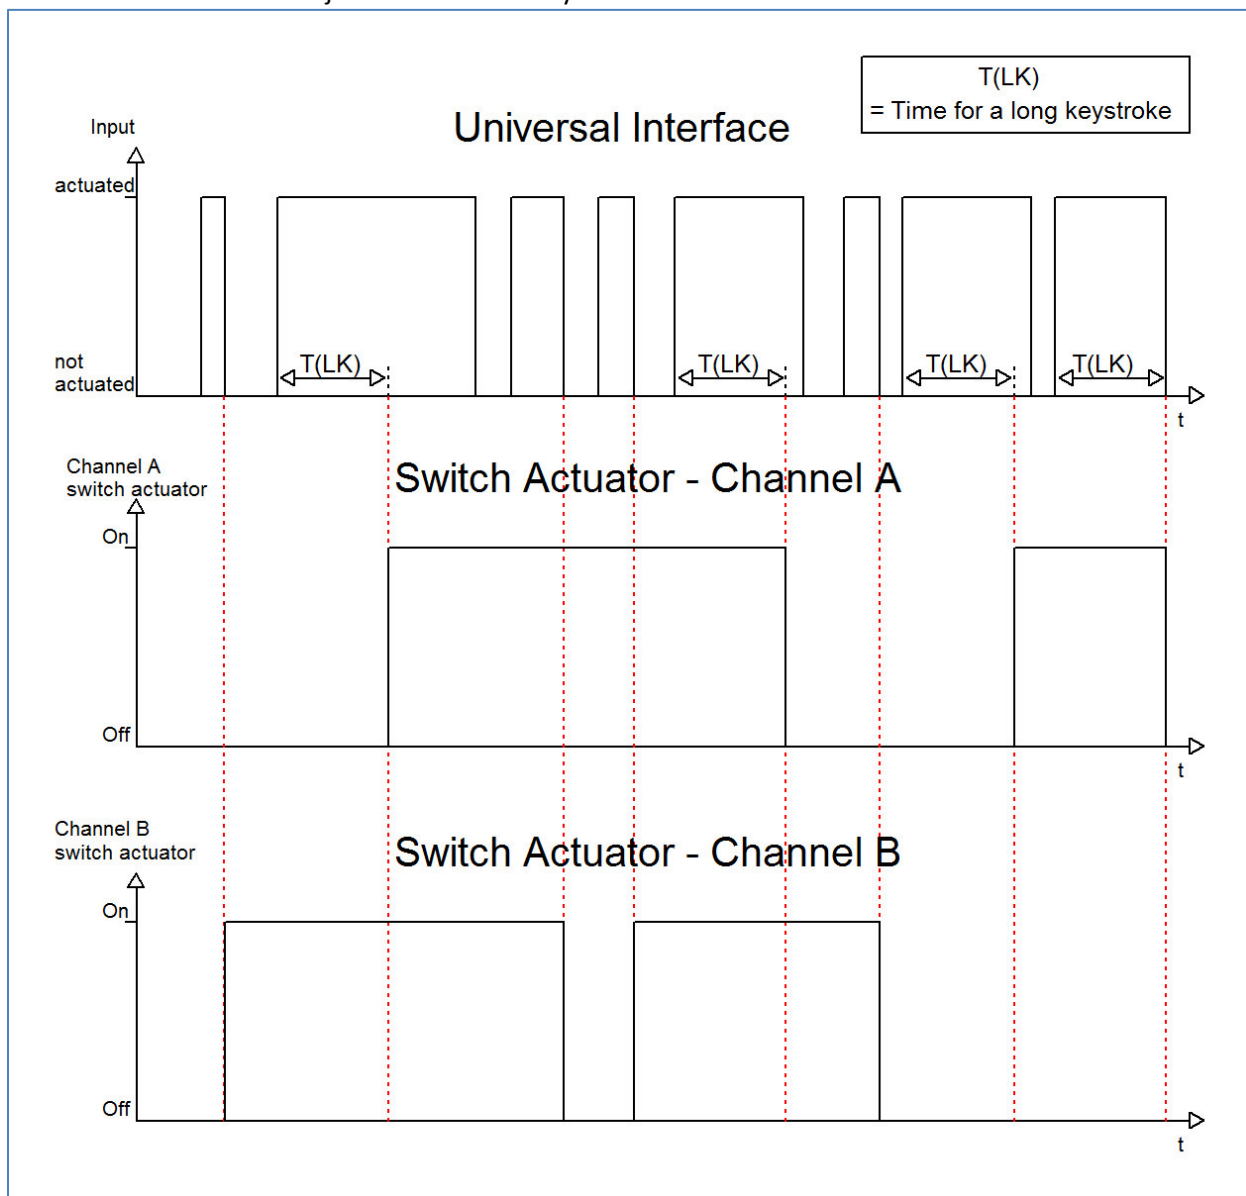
T(LK)
= Time for a long keystroke

Universal Interface

Input

actuated

not actuated

T(LK)

T(LK)

T(LK)

T(LK)

t

Channel A switch actuator

Switch Actuator - Channel A

On

Off

t

Channel B switch actuator

Switch Actuator - Channel B

On

Off

t